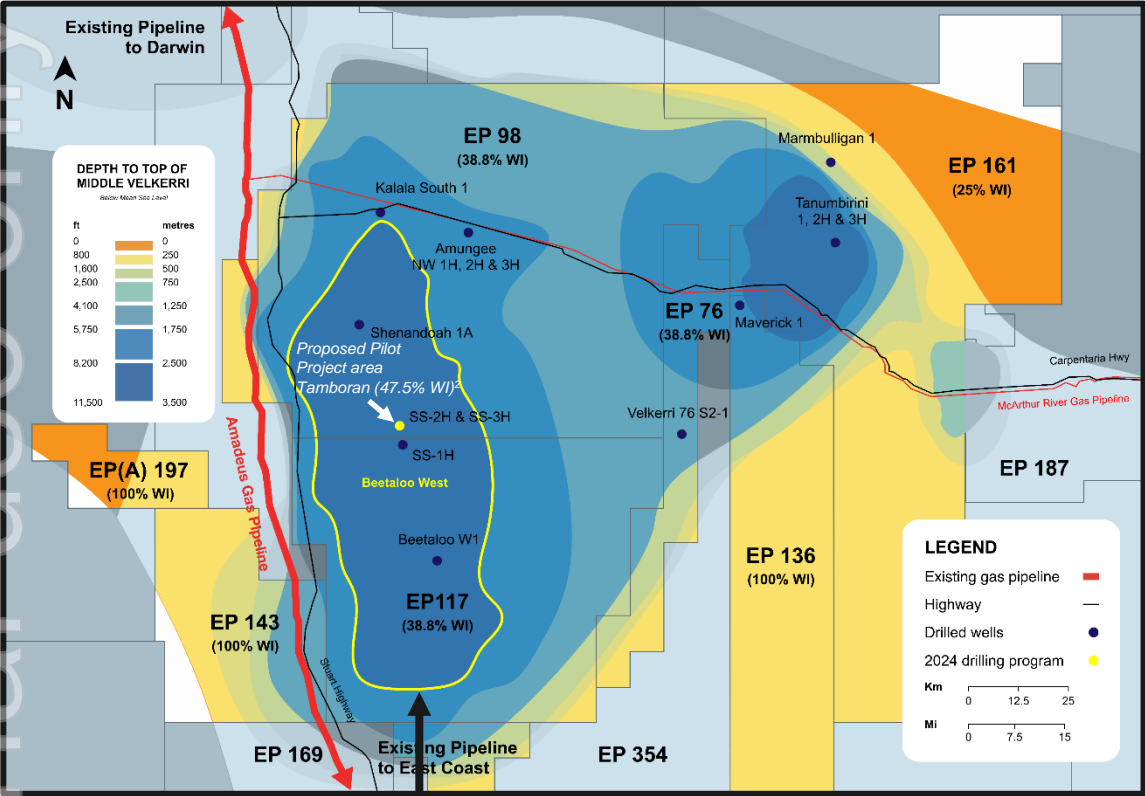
Existing Pipeline to Darwin

N

DEPTH TO TOP OF MIDDLE VELKERRI
Below Mean Sea Level

| ft | metres |
|---|---|
| 0 | 0 |
| 800 | 250 |
| 1,600 | 500 |
| 2,500 | 750 |
| 4,100 | 1,250 |
| 5,750 | 1,750 |
| 8,200 | 2,500 |
| 11,500 | 3,500 |

EP 98
(38.8% WI)

Kalala South 1

Amungee NW 1H, 2H & 3H

Marmbulligan 1

EP 161
(25% WI)

Tanumbirini 1, 2H & 3H

EP 76
(38.8% WI)

Maverick 1

Carpentaria Hwy

McArthur River Gas Pipeline

Shenandoah 1A

Proposed Pilot Project area Tamboran (47.5% WI)$^2$

SS-2H & SS-3H

SS-1H

Velkerri 76 S2-1

Amadeus Gas Pipeline

EP(A) 197
(100% WI)

Beetaloo West

EP 187

Beetaloo W1

EP 136
(100% WI)

EP117
(38.8% WI)

EP 143
(100% WI)

Stuart Highway

EP 169

Existing Pipeline to East Coast

EP 354

LEGEND
Existing gas pipeline
Highway
Drilled wells
2024 drilling program

Km
0 12.5 25

Mi
0 7.5 15